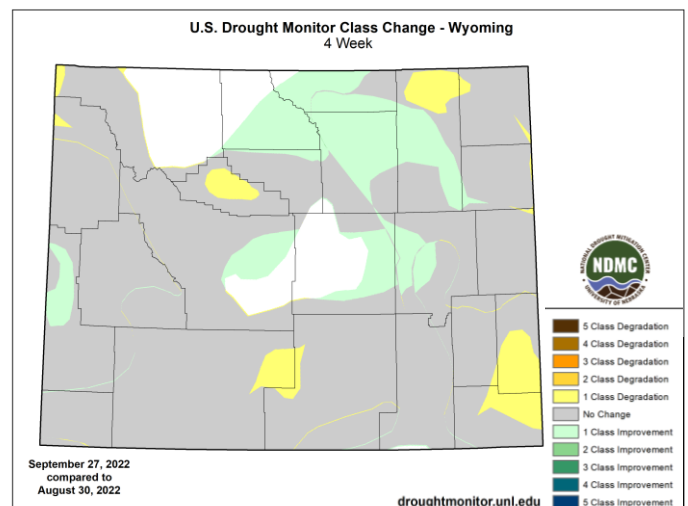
U.S. Drought Monitor Class Change - Wyoming
4 Week

NDMC
NATIONAL DROUGHT MITIGATION CENTER
UNIVERSITY OF NEBRASKA

5 Class Degradation
4 Class Degradation
3 Class Degradation
2 Class Degradation
1 Class Degradation
No Change
1 Class Improvement
2 Class Improvement
3 Class Improvement
4 Class Improvement
5 Class Improvement

September 27, 2022
compared to
August 30, 2022

droughtmonitor.unl.edu